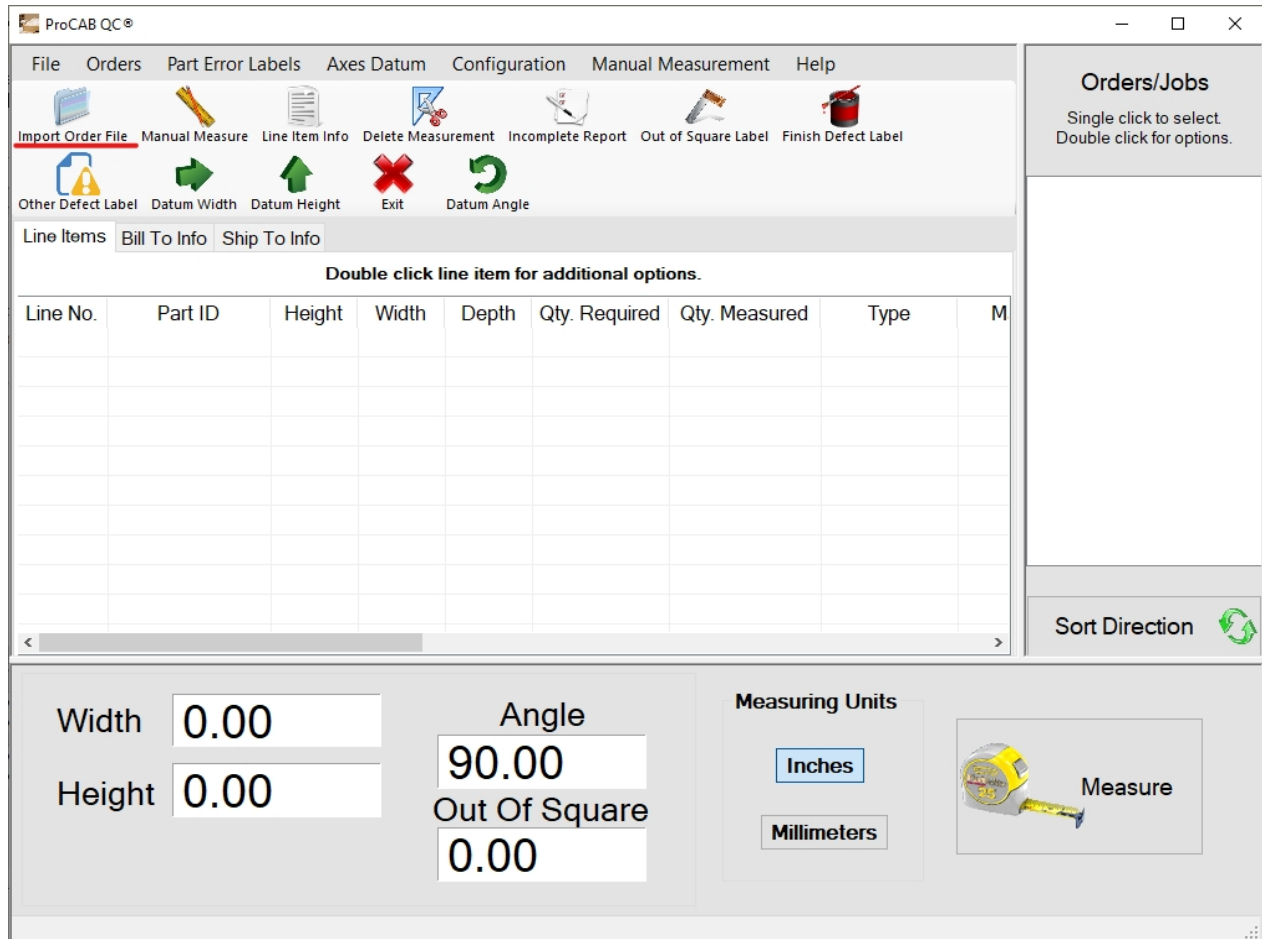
ProCAB QC®

File Orders Part Error Labels Axes Datum Configuration Manual Measurement Help

Import Order File Manual Measure Line Item Info Delete Measurement Incomplete Report Out of Square Label Finish Defect Label

Other Defect Label Datum Width Datum Height Exit Datum Angle

Line Items Bill To Info Ship To Info

Double click line item for additional options.

| Line No. | Part ID | Height | Width | Depth | Qty. Required | Qty. Measured | Type | M |
|---|---|---|---|---|---|---|---|---|

Orders/Jobs

Single click to select. Double click for options.

Sort Direction

Width 0.00

Height 0.00

Angle

90.00

Out Of Square

0.00

Measuring Units

Inches

Millimeters

Measure